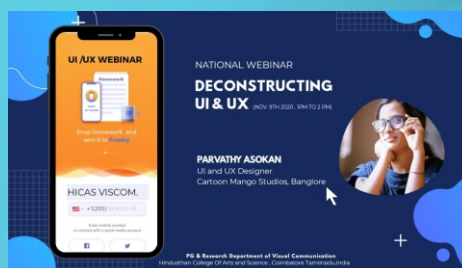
UI /UX WEBINAR

Homework

Snap homework and send it to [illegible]

HICAS VISCOM.

+1(555)

Enter mobile number or connect with a social media account

NATIONAL WEBINAR

DECONSTRUCTING UI & UX (NOV. 9TH 2020 . 11PM TO 2 PM)

PARVATHY ASOKAN
UI and UX Designer
Cartoon Mango Studios, Banglore

PG & Research Department of Visual Communication
Hindusthan College Of Arts and Science , Coimbatore Tamilnadu,India